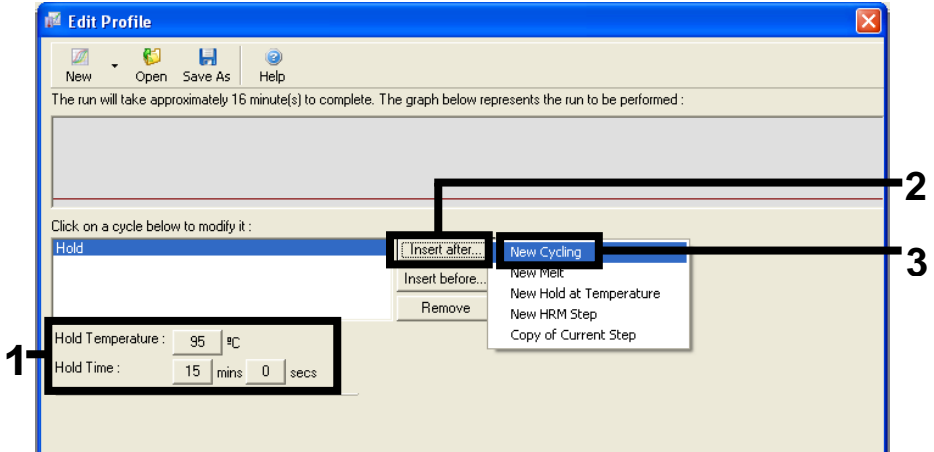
Edit Profile

New Open Save As Help

The run will take approximately 16 minute(s) to complete. The graph below represents the run to be performed :

Click on a cycle below to modify it :

Hold

Insert after...

Insert before...

Remove

New Cycling

New Melt

New Hold at Temperature

New HRM Step

Copy of Current Step

Hold Temperature : 95 ºC

Hold Time : 15 mins 0 secs

1

2

3